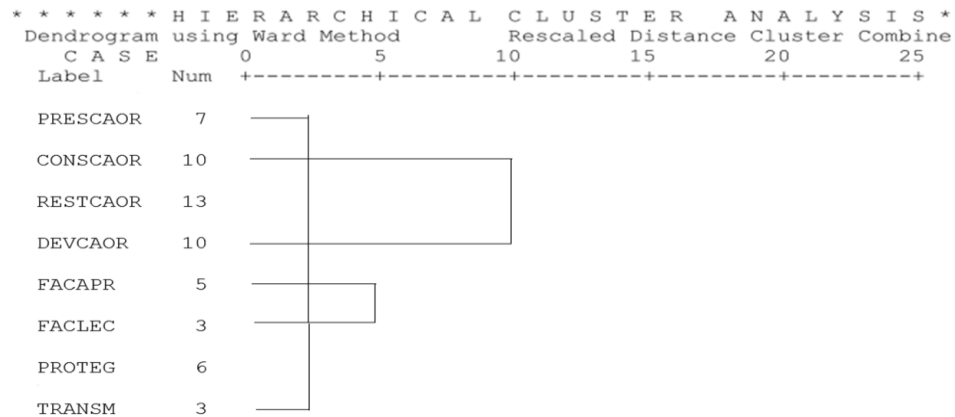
* * * * * * H I E R A R C H I C A L   C L U S T E R   A N A L Y S I S *
Dendrogram using Ward Method          Rescaled Distance Cluster Combine

C A S E        0         5        10        15        20        25
Label     Num  +---------+---------+---------+---------+---------+

PRESCAOR    7
CONSCAOR   10
RESTCAOR   13
DEVCAOR    10
FACAPR      5
FACLEC      3
PROTEG      6
TRANSM      3